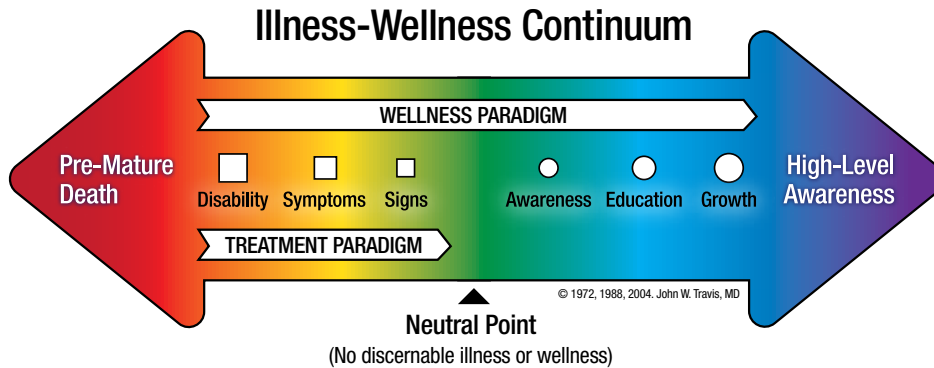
Illness-Wellness Continuum

WELLNESS PARADIGM

Pre-Mature Death

Disability Symptoms Signs

Awareness Education Growth

High-Level Awareness

TREATMENT PARADIGM

© 1972, 1988, 2004. John W. Travis, MD

Neutral Point
(No discernable illness or wellness)